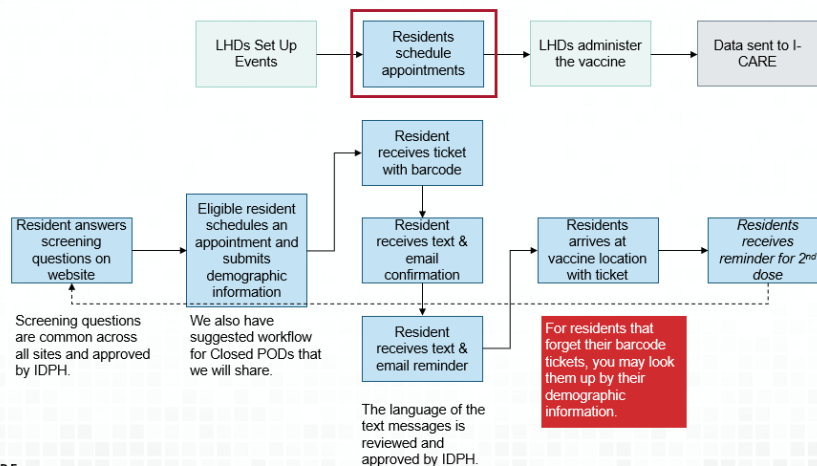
LHDs Set Up Events

Residents schedule appointments

LHDs administer the vaccine

Data sent to I-CARE

Resident answers screening questions on website

Eligible resident schedules an appointment and submits demographic information

Resident receives ticket with barcode

Resident receives text & email confirmation

Resident receives text & email reminder

Residents arrives at vaccine location with ticket

*Residents receives reminder for 2$^{nd}$ dose*

Screening questions are common across all sites and approved by IDPH.

We also have suggested workflow for Closed PODs that we will share.

The language of the text messages is reviewed and approved by IDPH.

For residents that forget their barcode tickets, you may look them up by their demographic information.